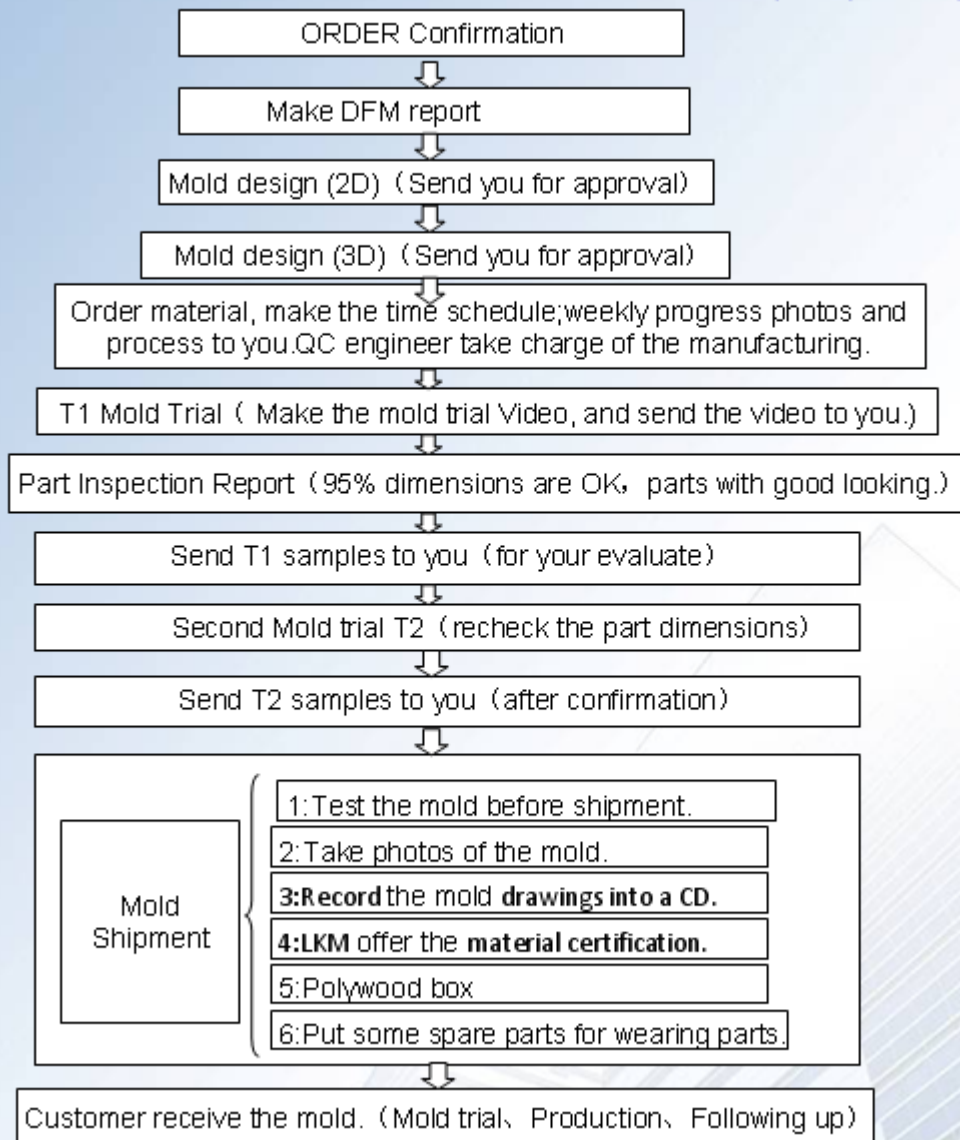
ORDER Confirmation

Make DFM report

Mold design (2D)（Send you for approval)

Mold design (3D)（Send you for approval)

Order material, make the time schedule;weekly progress photos and process to you.QC engineer take charge of the manufacturing.

T1 Mold Trial（ Make the mold trial Video, and send the video to you.)

Part Inspection Report（95% dimensions are OK，parts with good looking.)

Send T1 samples to you（for your evaluate)

Second Mold trial T2（recheck the part dimensions)

Send T2 samples to you（after confirmation)

Mold Shipment

1:Test the mold before shipment.

2:Take photos of the mold.

3:Record the mold drawings into a CD.

4:LKM offer the material certification.

5:Polywood box

6:Put some spare parts for wearing parts.

Customer receive the mold.（Mold trial、Production、Following up)